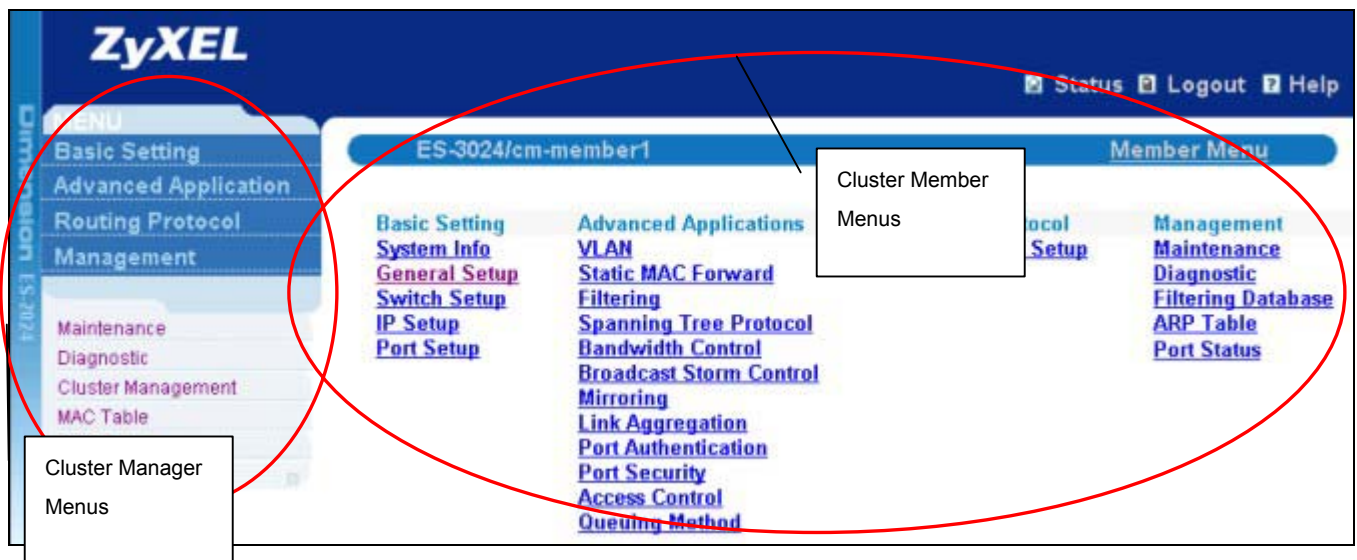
ZyXEL

Status Logout Help

Dimension ES-3024

MENU
Basic Setting
Advanced Application
Routing Protocol
Management

Maintenance
Diagnostic
Cluster Management
MAC Table

Cluster Manager Menus

ES-3024/cm-member1

Member Menu

Cluster Member Menus

Basic Setting
System Info
General Setup
Switch Setup
IP Setup
Port Setup

Advanced Applications
VLAN
Static MAC Forward
Filtering
Spanning Tree Protocol
Bandwidth Control
Broadcast Storm Control
Mirroring
Link Aggregation
Port Authentication
Port Security
Access Control
Queuing Method

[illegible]ocol
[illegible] Setup

Management
Maintenance
Diagnostic
Filtering Database
ARP Table
Port Status